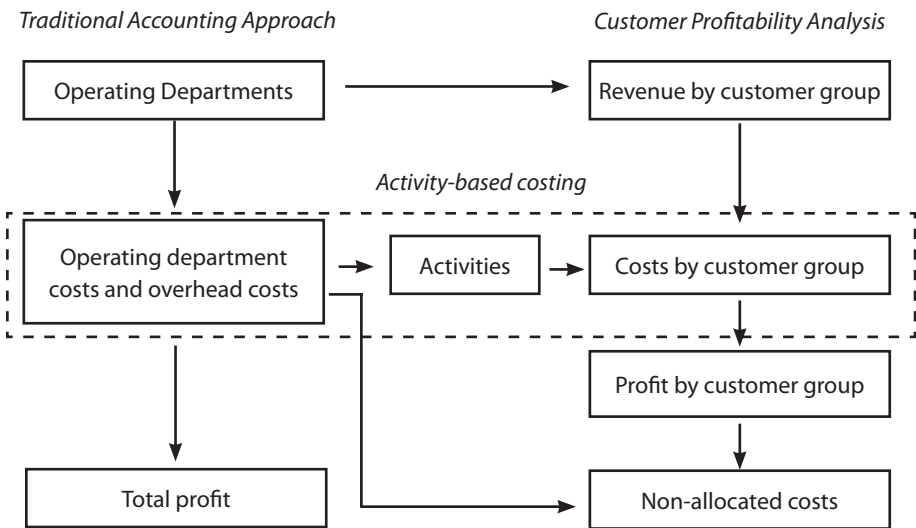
Traditional Accounting Approach

Customer Profitability Analysis

Operating Departments

Revenue by customer group

Activity-based costing

Operating department costs and overhead costs

Activities

Costs by customer group

Profit by customer group

Total profit

Non-allocated costs